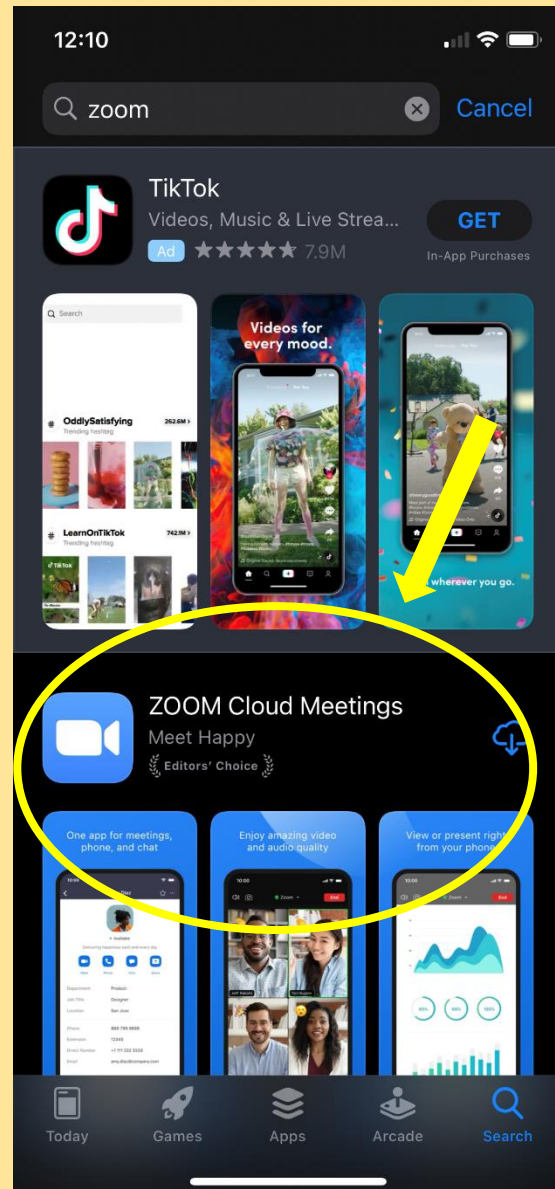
12:10

zoom

Cancel

TikTok

Videos, Music & Live Strea...

Ad 7.9M

GET

In-App Purchases

Search

OddlySatisfying

252.6M

Trending hashtag

LearnOnTikTok

742.1M

Videos for every mood.

wherever you go.

ZOOM Cloud Meetings

Meet Happy

Editors' Choice

One app for meetings, phone, and chat

Enjoy amazing video and audio quality

View or present right from your phone

Today

Games

Apps

Arcade

Search